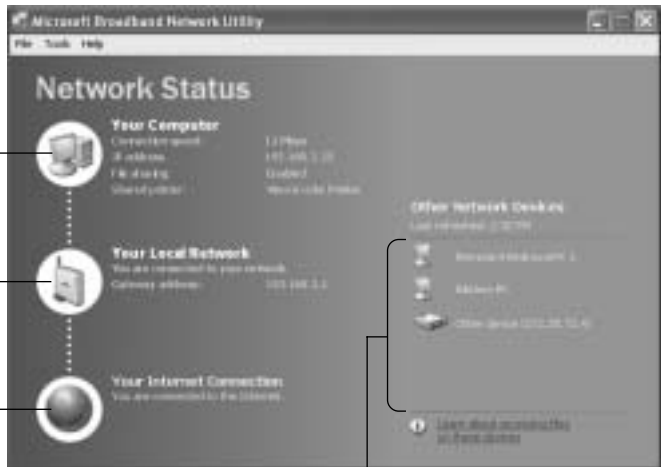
Microsoft Broadband Network Utility

File Tools Help

Network Status

Your Computer
Connection speed: 11 Mbps
IP address: 192.168.1.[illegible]
File sharing: Enabled
Shared printer: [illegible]

Your Local Network
You are connected to your network.
Gateway address: 192.168.1.1

Your Internet Connection
You are connected to the Internet.

Other Network Devices
Last refreshed: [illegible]

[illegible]

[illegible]

Other device ([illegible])

Learn about accessing files on these devices